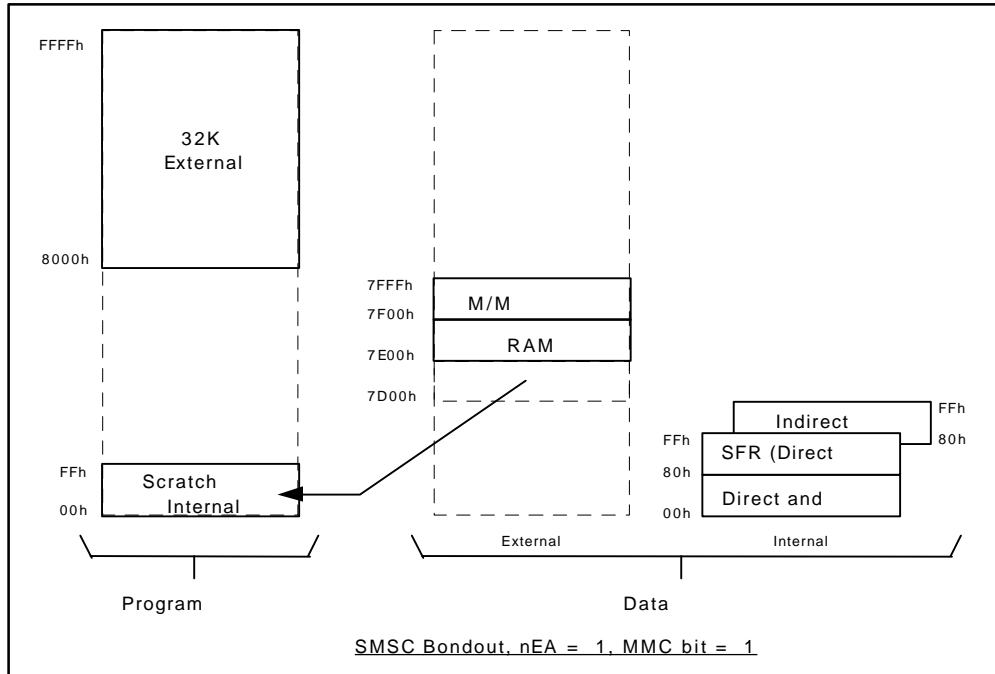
FFFFh

32K
External

8000h

FFh
Scratch
Internal
00h

7FFFh
M/M
7F00h
RAM
7E00h

7D00h

Indirect
FFh
80h
FFh
SFR (Direct
80h
Direct and
00h

External

Internal

Program

Data

SMSC Bondout, nEA = 1, MMC bit = 1